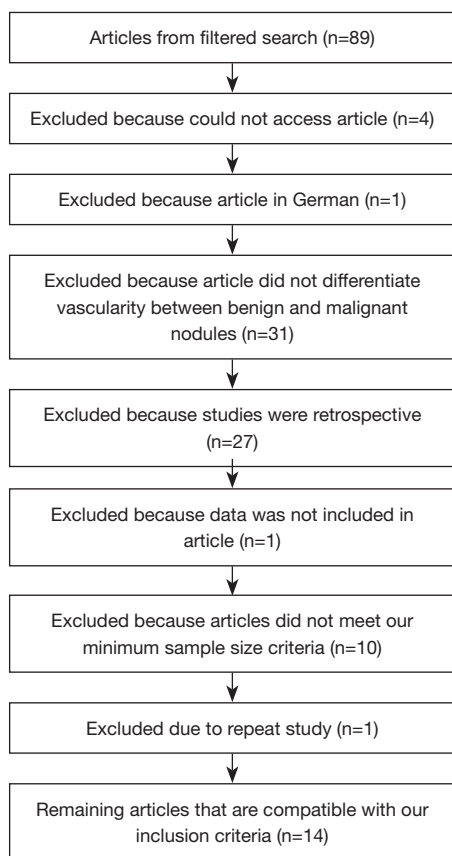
Articles from filtered search (n=89)

Excluded because could not access article (n=4)

Excluded because article in German (n=1)

Excluded because article did not differentiate vascularity between benign and malignant nodules (n=31)

Excluded because studies were retrospective (n=27)

Excluded because data was not included in article (n=1)

Excluded because articles did not meet our minimum sample size criteria (n=10)

Excluded due to repeat study (n=1)

Remaining articles that are compatible with our inclusion criteria (n=14)